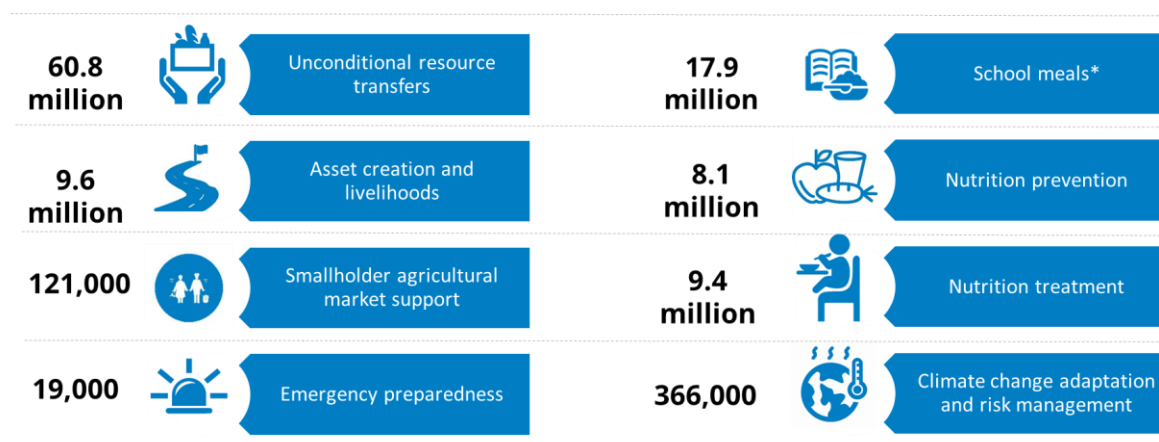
60.8 million

Unconditional resource transfers

17.9 million

School meals*

9.6 million

Asset creation and livelihoods

8.1 million

Nutrition prevention

121,000

Smallholder agricultural market support

9.4 million

Nutrition treatment

19,000

Emergency preparedness

366,000

Climate change adaptation and risk management